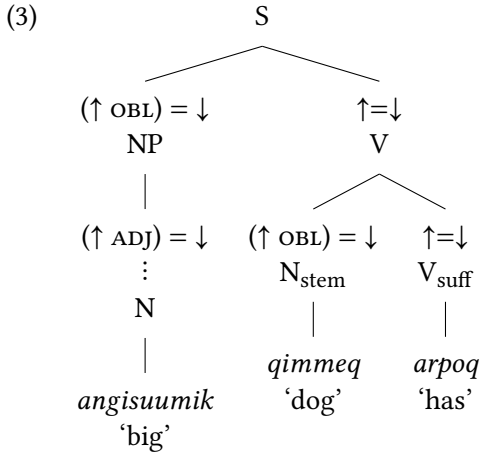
(3)

S

$(\uparrow \text{OBL}) = \downarrow$
NP

$\uparrow = \downarrow$
V

$(\uparrow \text{ADJ}) = \downarrow$
⋮
N

*angisuumik*
'big'

$(\uparrow \text{OBL}) = \downarrow$
$N_{stem}$

*qimmeq*
'dog'

$\uparrow = \downarrow$
$V_{suff}$

*arpoq*
'has'